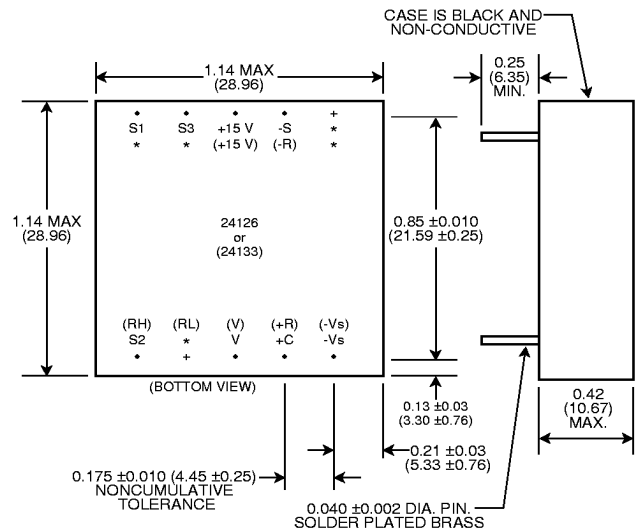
CASE IS BLACK AND NON-CONDUCTIVE

1.14 MAX (28.96)

0.25 (6.35) MIN.

S1
*

S3
*

+15 V
(+15 V)

-S
(-R)

+
*
*

1.14 MAX (28.96)

24126
or
(24133)

0.85 ±0.010 (21.59 ±0.25)

(RH)
S2

(RL)
*
+

(V)
V

(+R)
+C

(-Vs)
-Vs

(BOTTOM VIEW)

0.13 ±0.03 (3.30 ±0.76)

0.42 (10.67) MAX.

0.21 ±0.03 (5.33 ±0.76)

0.175 ±0.010 (4.45 ±0.25) NONCUMULATIVE TOLERANCE

0.040 ±0.002 DIA. PIN. SOLDER PLATED BRASS